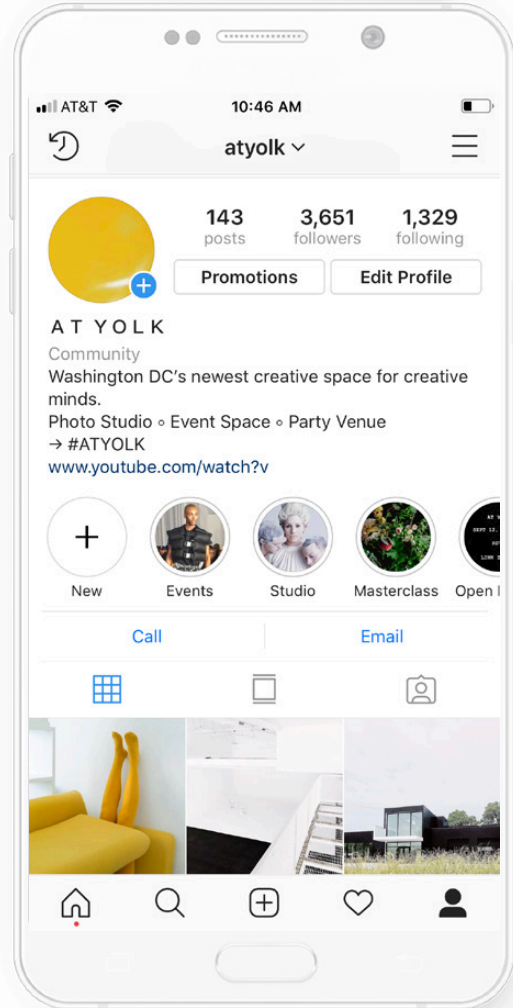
AT&T

10:46 AM

atyolk

143
posts

3,651
followers

1,329
following

Promotions

Edit Profile

AT YOLK

Community

Washington DC's newest creative space for creative minds.
Photo Studio ◦ Event Space ◦ Party Venue
→ #ATYOLK
www.youtube.com/watch?v

New

Events

Studio

Masterclass

Open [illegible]

Call

Email